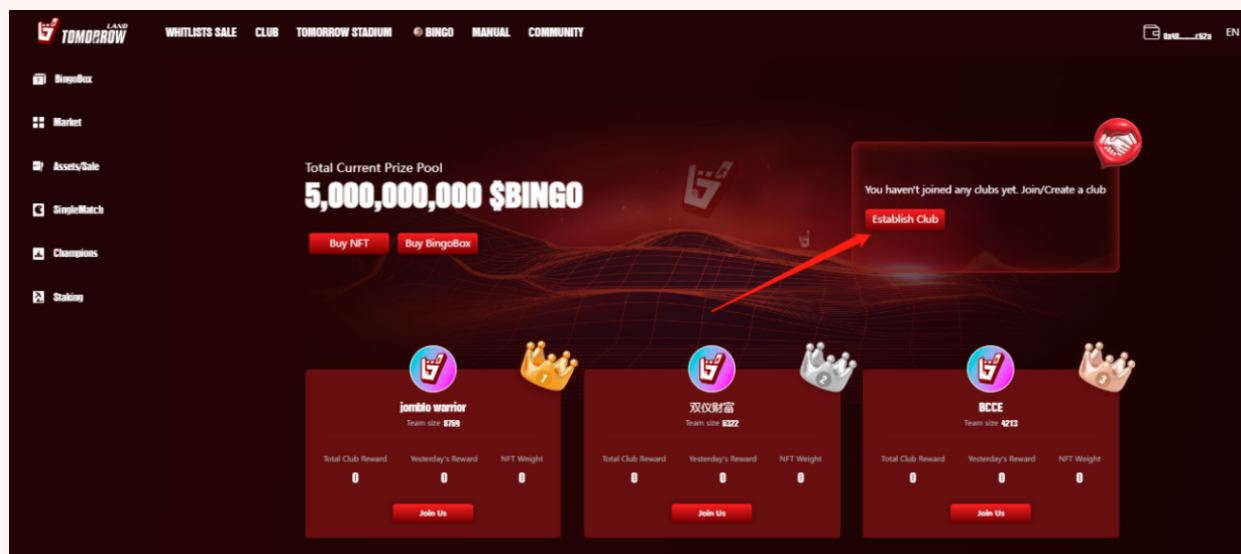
TOMORROW LAND

WHITLISTS SALE CLUB TOMORROW STADIUM BINGO MANUAL COMMUNITY

0x48......c52a EN

BingoBox

Market

Assets/Sale

SingleMatch

Champions

Staking

Total Current Prize Pool

5,000,000,000 $BINGO

Buy NFT Buy BingoBox

You haven't joined any clubs yet. Join/Create a club

Establish Club

jomblo warrior
Team size 5769

| Total Club Reward | Yesterday's Reward | NFT Weight |
|---|---|---|
| 0 | 0 | 0 |

Join Us

双仪财富
Team size 5322

| Total Club Reward | Yesterday's Reward | NFT Weight |
|---|---|---|
| 0 | 0 | 0 |

Join Us

BCCE
Team size 4213

| Total Club Reward | Yesterday's Reward | NFT Weight |
|---|---|---|
| 0 | 0 | 0 |

Join Us